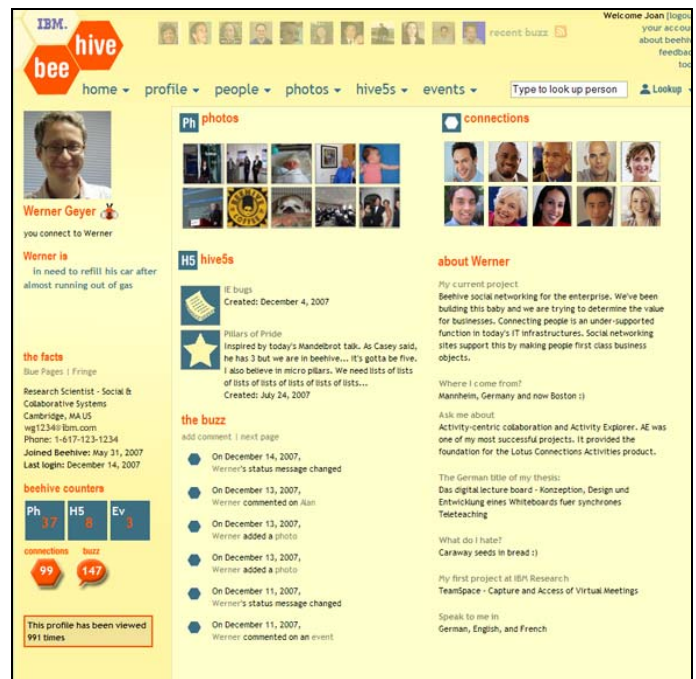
IBM. hive bee

recent buzz

Welcome Joan (logo
your accou
about beehi
feedba
too

home ▾ profile ▾ people ▾ photos ▾ hive5s ▾ events ▾ Type to look up person Lookup

Werner Geyer

you connect to Werner

Werner is
in need to refill his car after almost running out of gas

the facts
Blue Pages | Fringe

Research Scientist - Social & Collaborative Systems
Cambridge, MA US
wg1234@ibm.com
Phone: 1-617-123-1234
Joined Beehive: May 31, 2007
Last login: December 14, 2007

beehive counters

| Ph 37 | H5 8 | Ev 3 |
|---|---|---|

connections 99
buzz 147

This profile has been viewed 991 times

Ph photos

H5 hive5s

IE bugs
Created: December 4, 2007

Pillars of Pride
Inspired by today's Mandelbrot talk. As Casey said, he has 3 but we are in beehive... it's gotta be five. I also believe in micro pillars. We need lists of lists of lists of lists of lists of lists...
Created: July 24, 2007

the buzz
add comment | next page

On December 14, 2007, Werner's status message changed

On December 13, 2007, Werner commented on Alan

On December 13, 2007, Werner added a photo

On December 13, 2007, Werner added a photo

On December 11, 2007, Werner's status message changed

On December 11, 2007, Werner commented on an event

connections

about Werner

My current project
Beehive social networking for the enterprise. We've been building this baby and we are trying to determine the value for businesses. Connecting people is an under-supported function in today's IT infrastructures. Social networking sites support this by making people first class business objects.

Where I come from?
Mannheim, Germany and now Boston :)

Ask me about
Activity-centric collaboration and Activity Explorer. AE was one of my most successful projects. It provided the foundation for the Lotus Connections Activities product.

The German title of my thesis:
Das digital lecture board - Konzeption, Design und Entwicklung eines Whiteboards fuer synchrones Teleteaching

What do I hate?
Caraway seeds in bread :)

My first project at IBM Research
TeamSpace - Capture and Access of Virtual Meetings

Speak to me in
German, English, and French